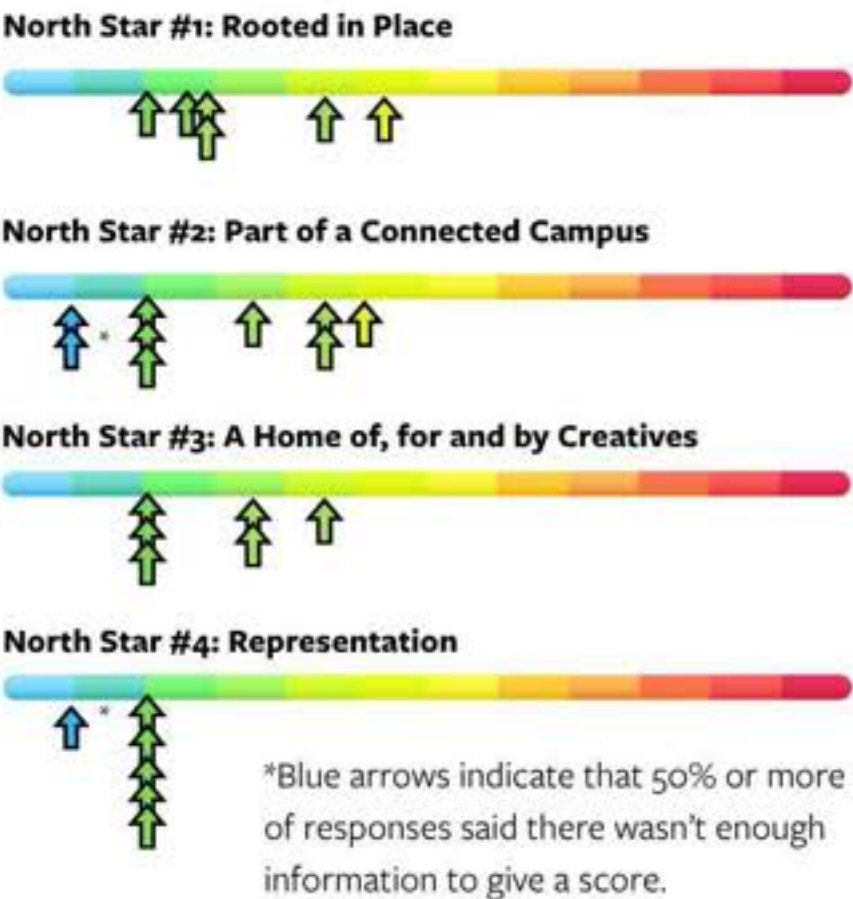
North Star #1: Rooted in Place

North Star #2: Part of a Connected Campus

*

North Star #3: A Home of, for and by Creatives

North Star #4: Representation

*

*Blue arrows indicate that 50% or more of responses said there wasn't enough information to give a score.